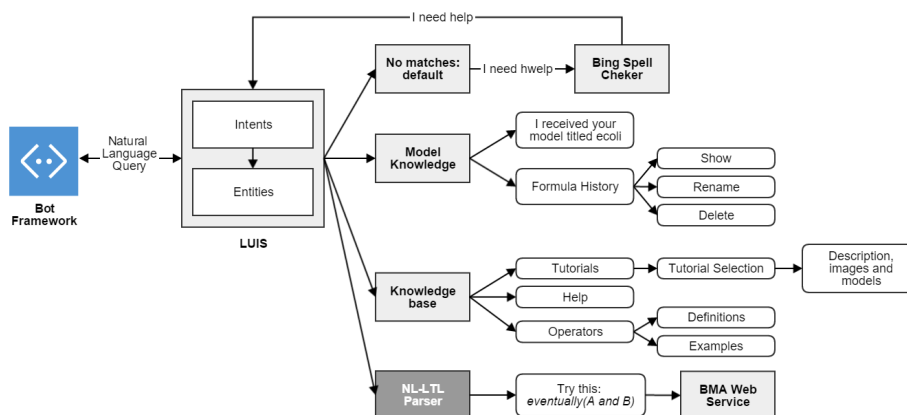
I need help

No matches: default

I need hwelp

Bing Spell Cheker

Bot Framework

Natural Language Query

Intents

Entities

LUIS

Model Knowledge

I received your model titled ecoli

Formula History

Show

Rename

Delete

Knowledge base

Tutorials

Tutorial Selection

Description, images and models

Help

Operators

Definitions

Examples

NL-LTL Parser

Try this: *eventually(A and B)*

BMA Web Service